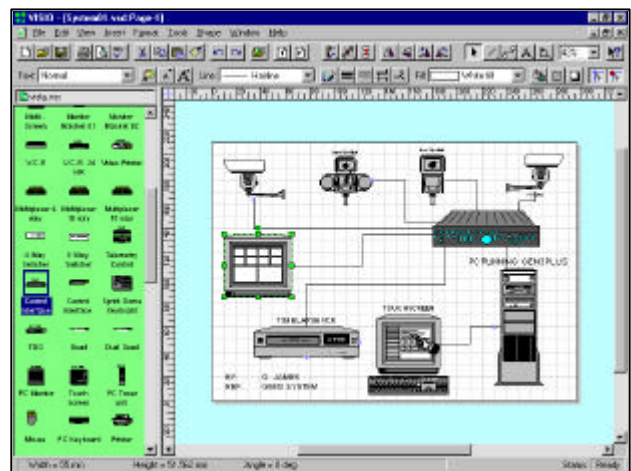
VISIO - [System01.vsd:Page-1]

File Edit View Insert Format Tools Shape Window Help

Text: Normal

Line: Hairline

Fill: White

Visio.vss

Shift Screen

Monitor Bracket 01

Monitor Bracket 02

VCR

VCR 24 HR

Video Printer

Multiplexer 4 way

Multiplexer 16 way

Multiplexer 8 way

4 Way Switcher

8 Way Switcher

Telemetry Control

Control Interface

Control Interface

Speed Dome Controller

TDG

Quad

Dual Quad

PC Monitor

Touch screen

PC Tower unit

Mouse

PC keyboard

Printer

PC RUNNING GENEPLUS

TOUCHSCREEN

TIME LAPSE VCR

R.P.
KNP:

G. JAMES
GENE SYSTEM

Width = 55 mm

Height = 51.562 mm

Angle = 0 deg

Status: Ready